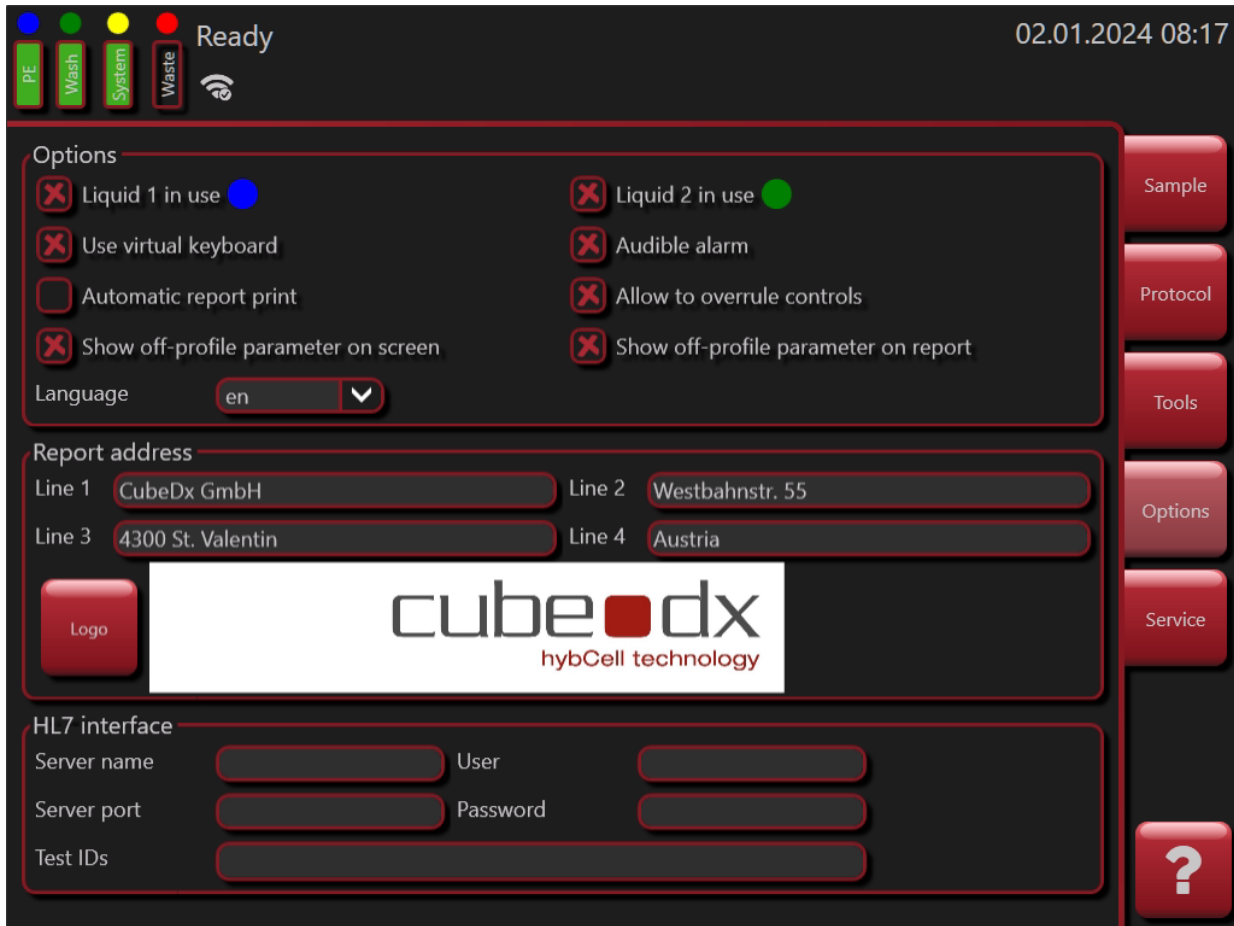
PE Wash System Waste

Ready

02.01.2024 08:17

Options

Liquid 1 in use

Liquid 2 in use

Use virtual keyboard

Audible alarm

Automatic report print

Allow to overrule controls

Show off-profile parameter on screen

Show off-profile parameter on report

Language en

Report address

Line 1 CubeDx GmbH

Line 2 Westbahnstr. 55

Line 3 4300 St. Valentin

Line 4 Austria

Logo

cube dx
hybCell technology

HL7 interface

Server name

User

Server port

Password

Test IDs

Sample

Protocol

Tools

Options

Service

?